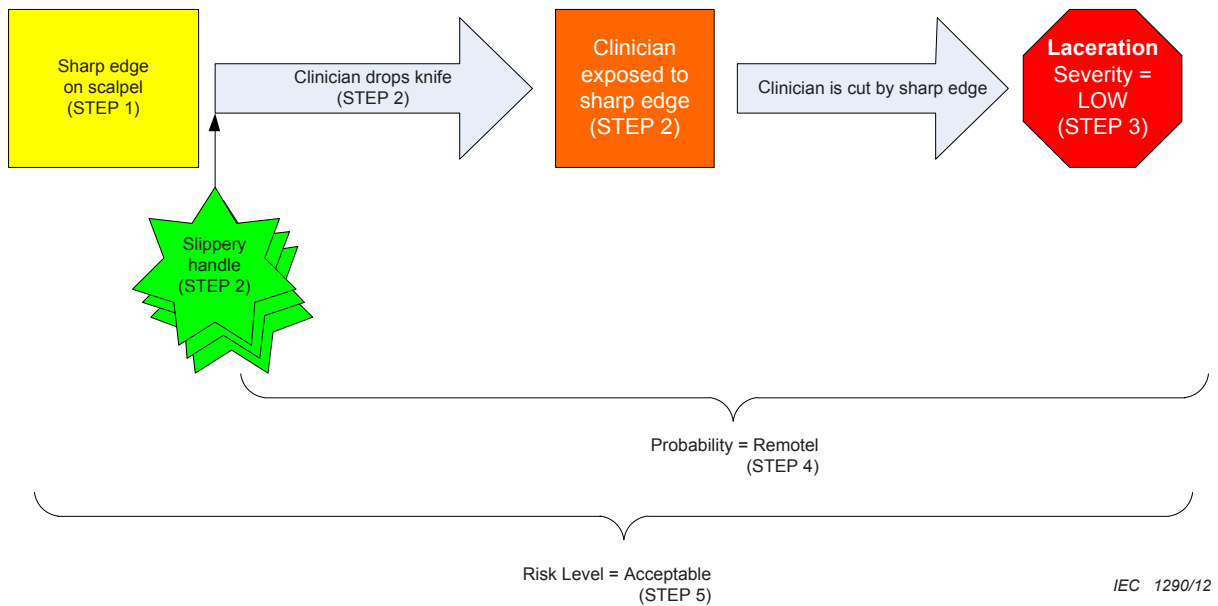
Sharp edge on scalpel (STEP 1)

Clinician drops knife (STEP 2)

Clinician exposed to sharp edge (STEP 2)

Clinician is cut by sharp edge

Laceration Severity = LOW (STEP 3)

Slippery handle (STEP 2)

Probability = Remotel (STEP 4)

Risk Level = Acceptable (STEP 5)

IEC 1290/12